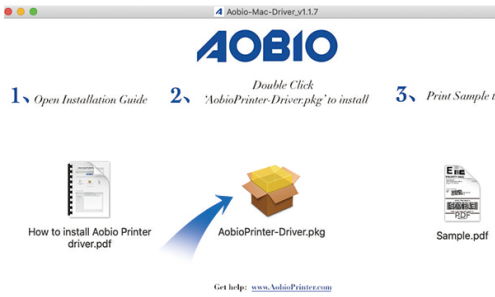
Aobio-Mac-Driver_v1.1.7

AOBIO

1、Open Installation Guide

2、Double Click 'AobioPrinter-Driver.pkg' to install

3、Print Sample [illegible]

How to install Aobio Printer driver.pdf

AobioPrinter-Driver.pkg

Sample.pdf

Get help: www.AobioPrinter.com